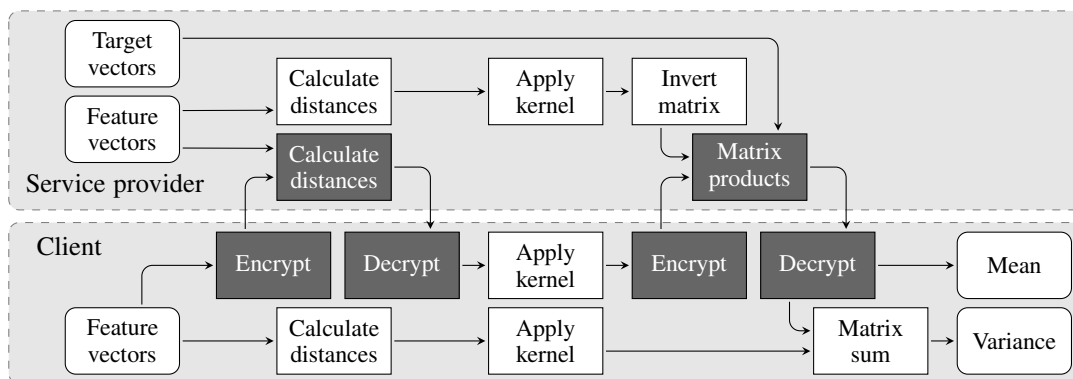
Target vectors

Calculate distances

Apply kernel

Invert matrix

Feature vectors

Calculate distances

Matrix products

Service provider

Client

Encrypt

Decrypt

Apply kernel

Encrypt

Decrypt

Mean

Feature vectors

Calculate distances

Apply kernel

Matrix sum

Variance